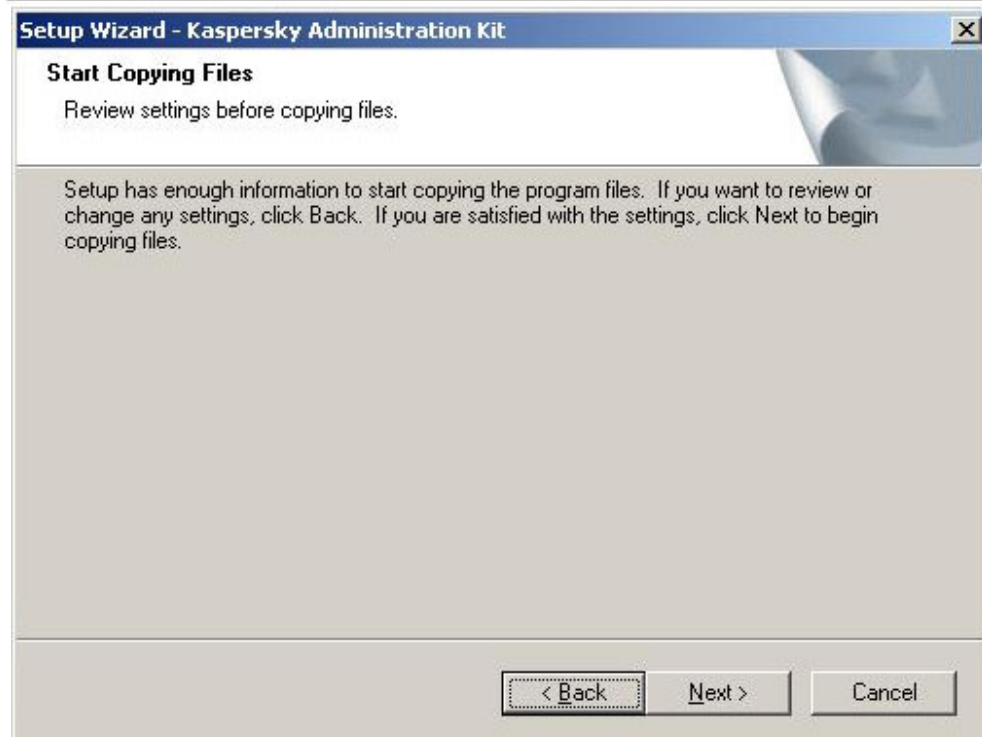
Setup Wizard - Kaspersky Administration Kit

Start Copying Files

Review settings before copying files.

Setup has enough information to start copying the program files. If you want to review or change any settings, click Back. If you are satisfied with the settings, click Next to begin copying files.

< Back

Next >

Cancel